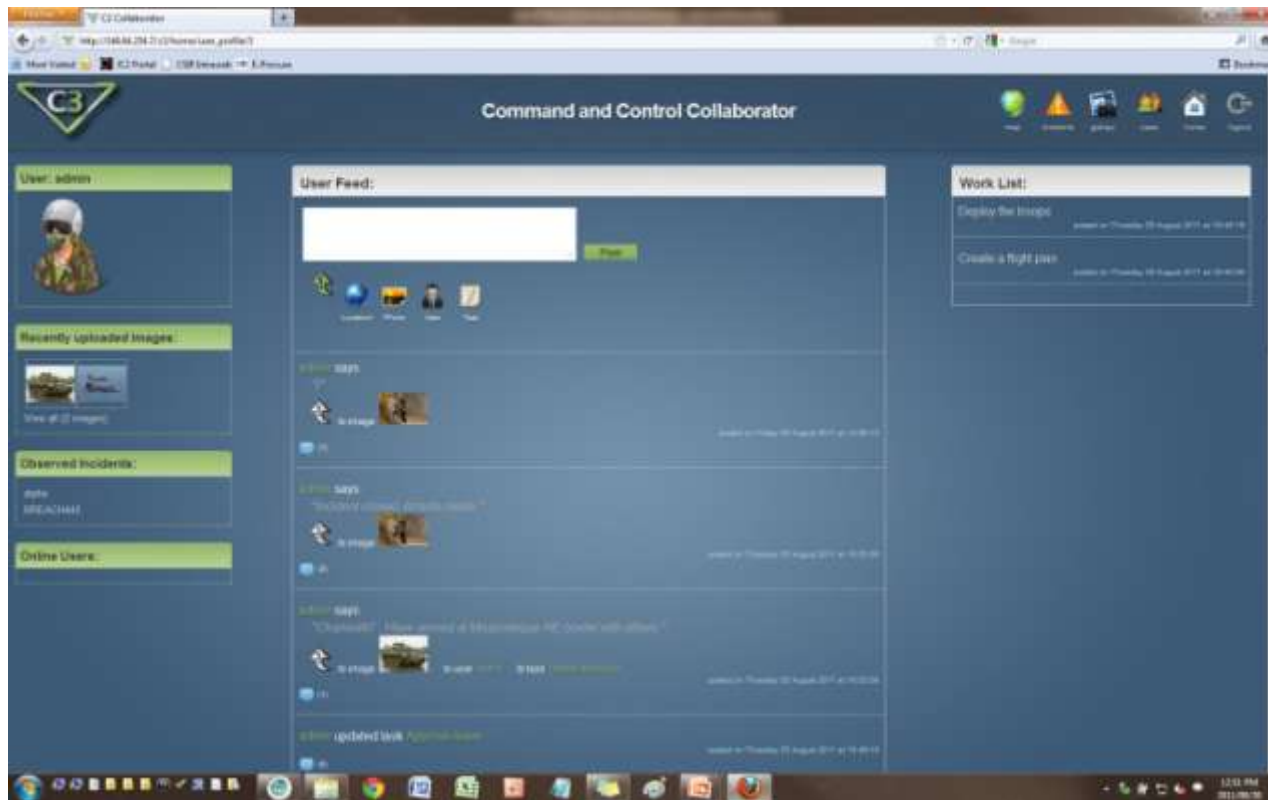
C3 Collaborator

C3

Command and Control Collaborator

User: admin

Recently uploaded images:

View all (2 images)

Observed Incidents:

Online Users:

User Feed:

Post

Location Photo User Task

admin says
in image

admin says
in image

admin says
in image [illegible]

admin updated task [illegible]

Work List:

Deploy the troops

Create a flight plan